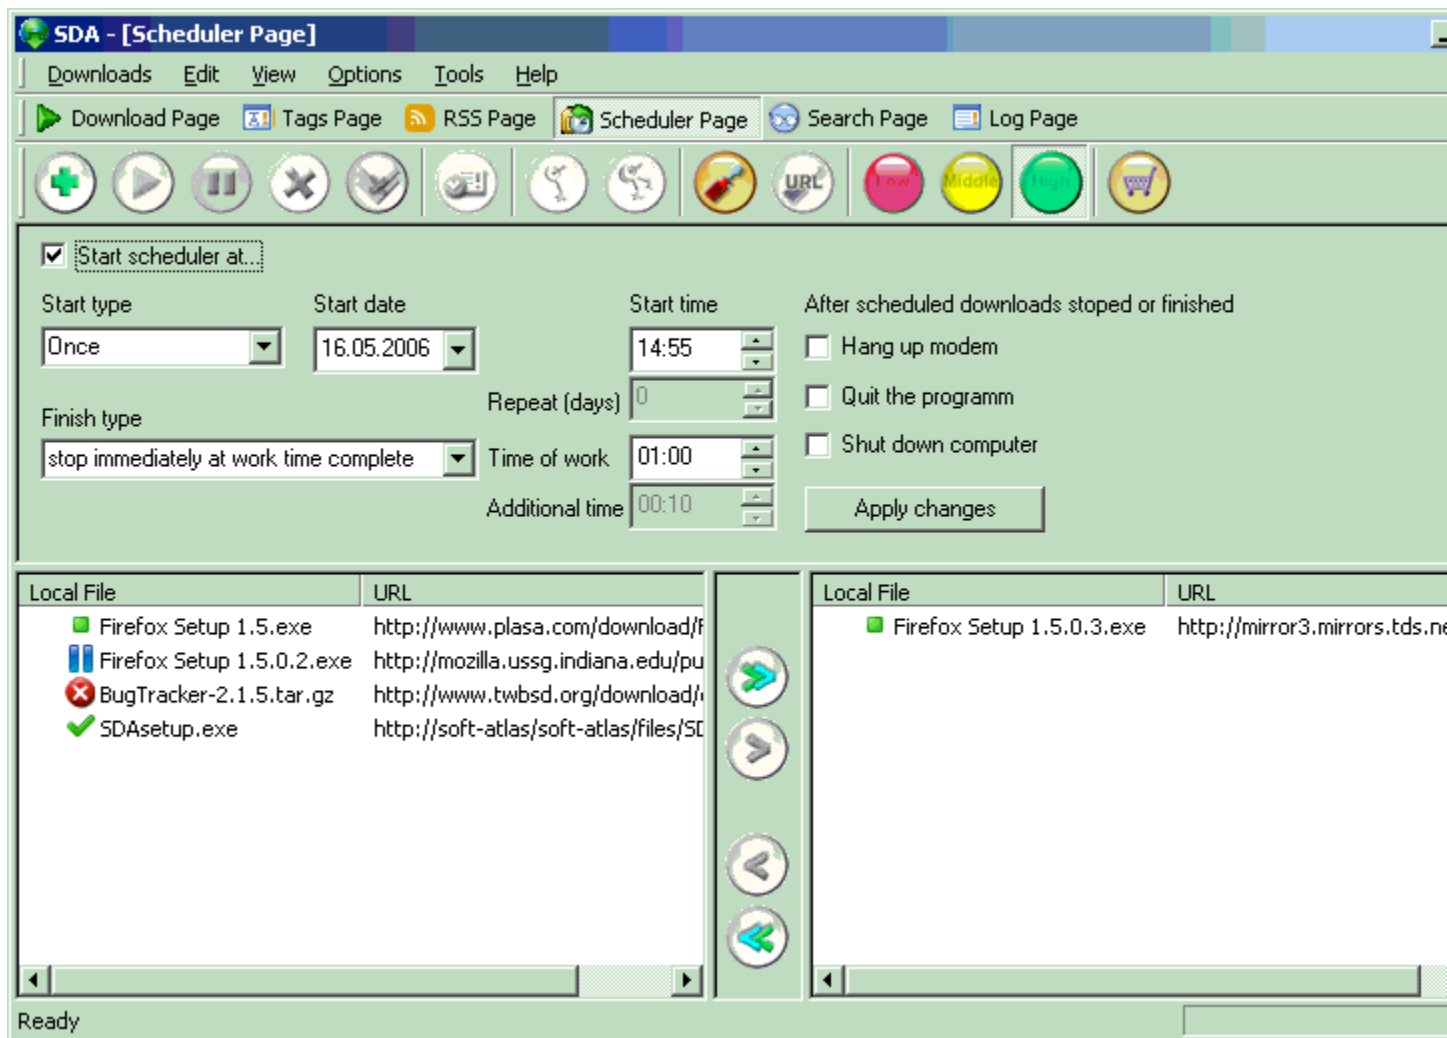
SDA - [Scheduler Page]

Downloads Edit View Options Tools Help

Download Page Tags Page RSS Page Scheduler Page Search Page Log Page

URL Low Middle High

Start scheduler at...

Start type
Once

Start date
16.05.2006

Start time
14:55

After scheduled downloads stoped or finished

Hang up modem

Repeat (days) 0

Quit the programm

Finish type
stop immediately at work time complete

Time of work 01:00

Shut down computer

Additional time 00:10

Apply changes

| Local File | URL |
|---|---|
| Firefox Setup 1.5.exe | http://www.plasa.com/download/f |
| Firefox Setup 1.5.0.2.exe | http://mozilla.ussg.indiana.edu/pu |
| BugTracker-2.1.5.tar.gz | http://www.twbsd.org/download/ |
| SDAsetup.exe | http://soft-atlas/soft-atlas/files/SD |

| Local File | URL |
|---|---|
| Firefox Setup 1.5.0.3.exe | http://mirror3.mirrors.tds.ne |

Ready